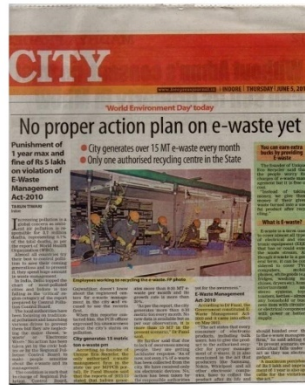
CITY

THURSDAY | JUNE 5, 20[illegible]

'World Environment Day' today

No proper action plan on e-waste yet

Punishment of 1 year max and fine of Rs 5 lakh on violation of E-Waste Management Act-2010

City generates over 15 MT e-waste every month

Only one authorised recycling centre in the State

You can save extra bucks by providing E-waste

What is E-waste?

Employees working in recycling the e-waste (File photo)

City generates 15 metric ton e-waste

E-Waste Management Act-2010

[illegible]